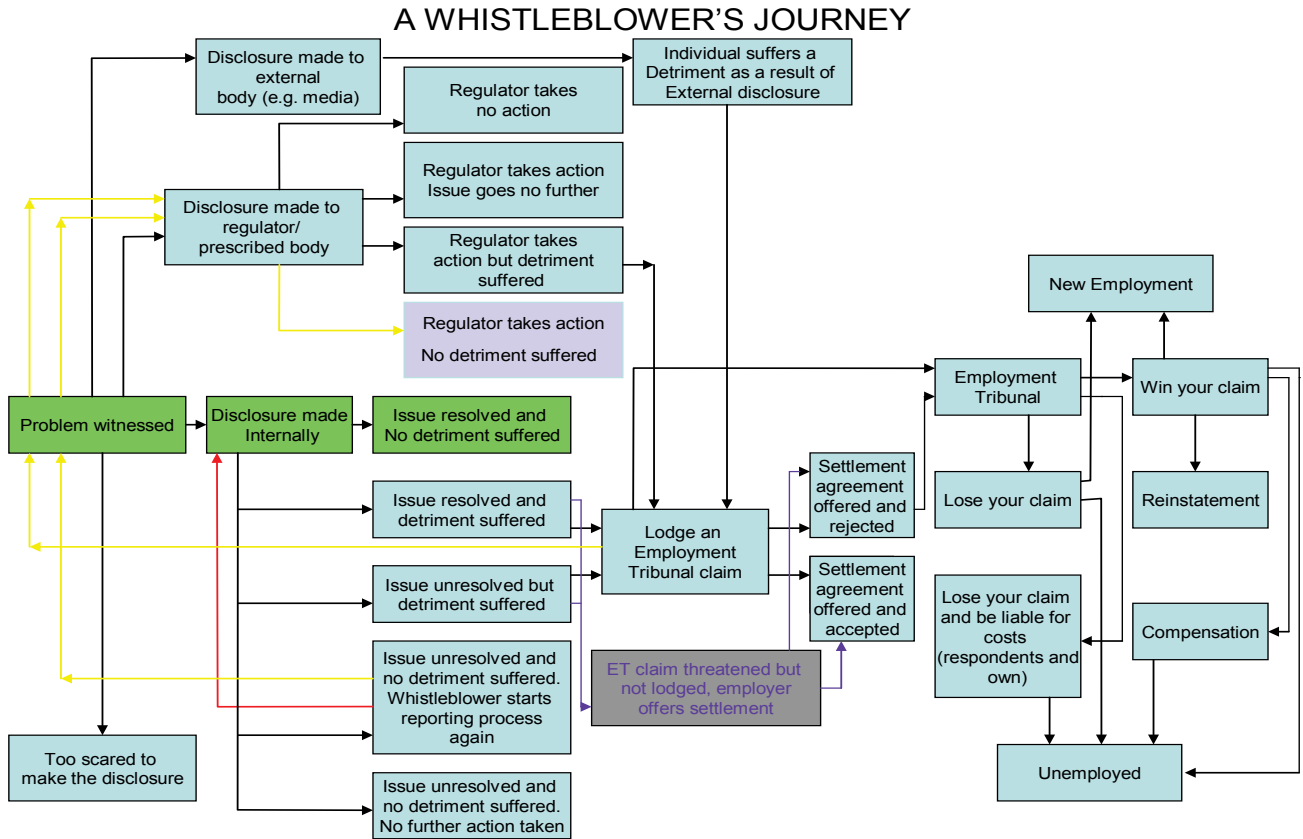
A WHISTLEBLOWER'S JOURNEY

Disclosure made to external body (e.g. media)

Individual suffers a Detriment as a result of External disclosure

Regulator takes no action

Regulator takes action Issue goes no further

Disclosure made to regulator/ prescribed body

Regulator takes action but detriment suffered

Regulator takes action

No detriment suffered

New Employment

Employment Tribunal

Win your claim

Problem witnessed

Disclosure made Internally

Issue resolved and No detriment suffered

Settlement agreement offered and rejected

Lose your claim

Reinstatement

Issue resolved and detriment suffered

Lodge an Employment Tribunal claim

Issue unresolved but detriment suffered

Settlement agreement offered and accepted

Lose your claim and be liable for costs (respondents and own)

Compensation

Issue unresolved and no detriment suffered. Whistleblower starts reporting process again

ET claim threatened but not lodged, employer offers settlement

Too scared to make the disclosure

Unemployed

Issue unresolved and no detriment suffered. No further action taken